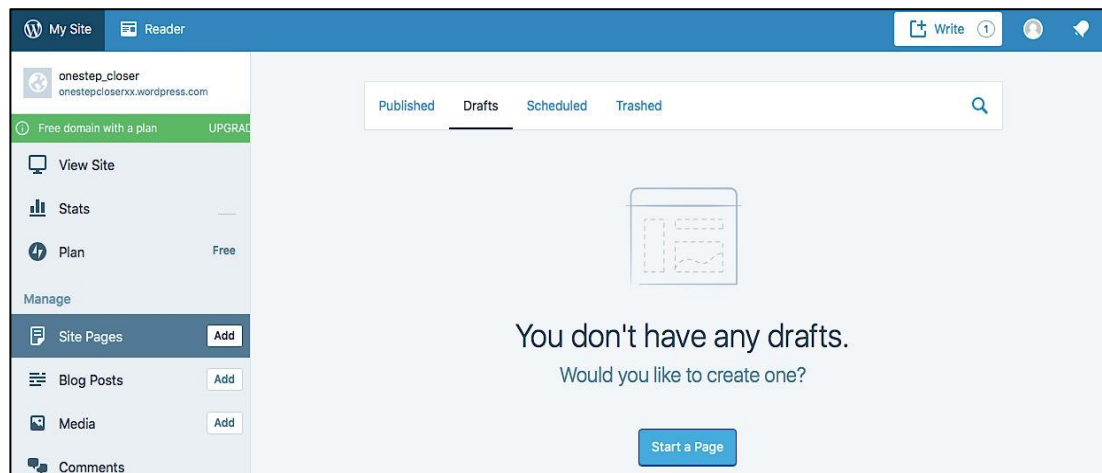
My Site

Reader

Write 1

onestep_closer
onestepcloserxx.wordpress.com

Free domain with a plan UPGRAD

View Site

Stats

Plan Free

Manage

Site Pages Add

Blog Posts Add

Media Add

Comments

Published Drafts Scheduled Trashed

You don't have any drafts.

Would you like to create one?

Start a Page